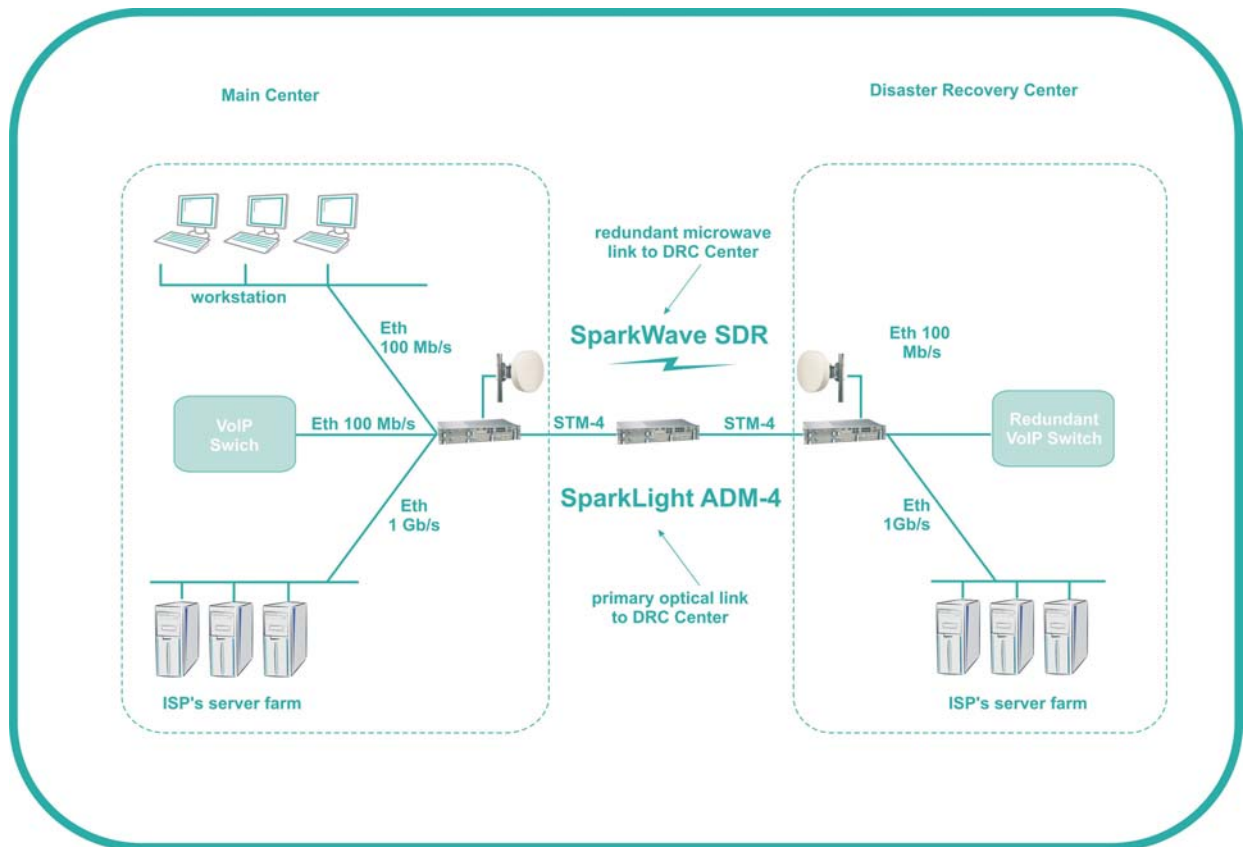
Main Center

Disaster Recovery Center

redundant microwave link to DRC Center

workstation

Eth 100 Mb/s

SparkWave SDR

Eth 100 Mb/s

VoIP Swich

Eth 100 Mb/s

STM-4

STM-4

Redundant VoIP Switch

Eth 1 Gb/s

SparkLight ADM-4

Eth 1Gb/s

primary optical link to DRC Center

ISP's server farm

ISP's server farm